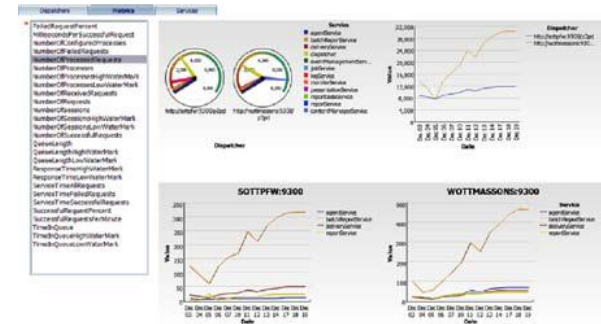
Dispatchers | Metrics | Services

FailedRequestPercent
MillisecondsPerSuccessfulRequest
NumberOfConfiguredProcesses
NumberOfFailedRequests
NumberOfProcessedRequests
NumberOfProcesses
NumberOfProcessesHighWaterMark
NumberOfProcessesLowWaterMark
NumberOfReceivedRequests
NumberOfRequests
NumberOfSessions
NumberOfSessionsHighWaterMark
NumberOfSessionsLowWaterMark
NumberOfSuccessfulRequests
QueueLength
QueueLengthHighWaterMark
QueueLengthLowWaterMark
ResponseTimeHighWaterMark
ResponseTimeLowWaterMark
ServiceTimeAllRequests
ServiceTimeFailedRequests
ServiceTimeSuccessfulRequests
SuccessfulRequestPercent
SuccessfulRequestsPerMinute
TimeInQueue
TimeInQueueHighWaterMark
TimeInQueueLowWaterMark

Service
agentService
batchReportService
deliveryService
dispatcher
eventManagementService
jobService
logService
monitorService
presentationService
reportBatchService
reportService
contentManagerService

http://sottpfw:9300/p2pd
http://wottmassons:9300/p2pd

Dispatcher

Dispatcher
http://sottpfw:9300/p2pd
http://wottmassons:9300...

Value
Date

SOTTPFW:9300

Service
agentService
batchReportService
deliveryService
reportService

Value
Date

WOTTMASSONS:9300

Service
agentService
batchReportService
deliveryService
reportService

Value
Date